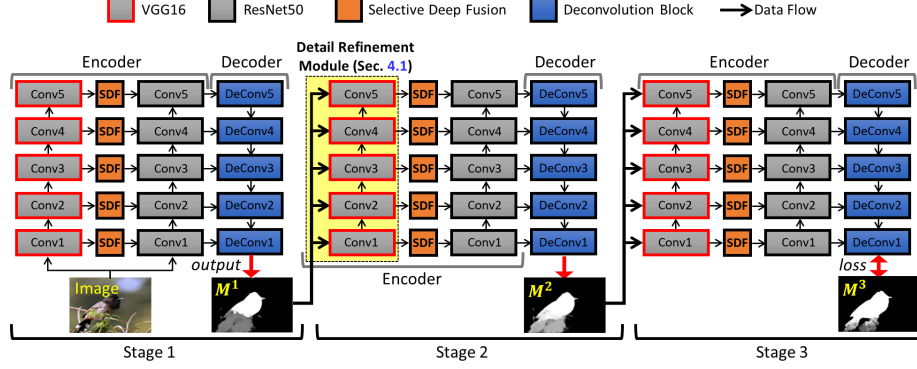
VGG16 ResNet50 Selective Deep Fusion Deconvolution Block Data Flow

Encoder

Decoder

Conv5 SDF Conv5 DeConv5

Conv4 SDF Conv4 DeConv4

Conv3 SDF Conv3 DeConv3

Conv2 SDF Conv2 DeConv2

Conv1 SDF Conv1 DeConv1

Image

output

$M^1$

Stage 1

Detail Refinement Module (Sec. 4.1)

Decoder

Conv5 SDF Conv5 DeConv5

Conv4 SDF Conv4 DeConv4

Conv3 SDF Conv3 DeConv3

Conv2 SDF Conv2 DeConv2

Conv1 SDF Conv1 DeConv1

Encoder

$M^2$

Stage 2

Encoder

Decoder

Conv5 SDF Conv5 DeConv5

Conv4 SDF Conv4 DeConv4

Conv3 SDF Conv3 DeConv3

Conv2 SDF Conv2 DeConv2

Conv1 SDF Conv1 DeConv1

loss

$M^3$

Stage 3